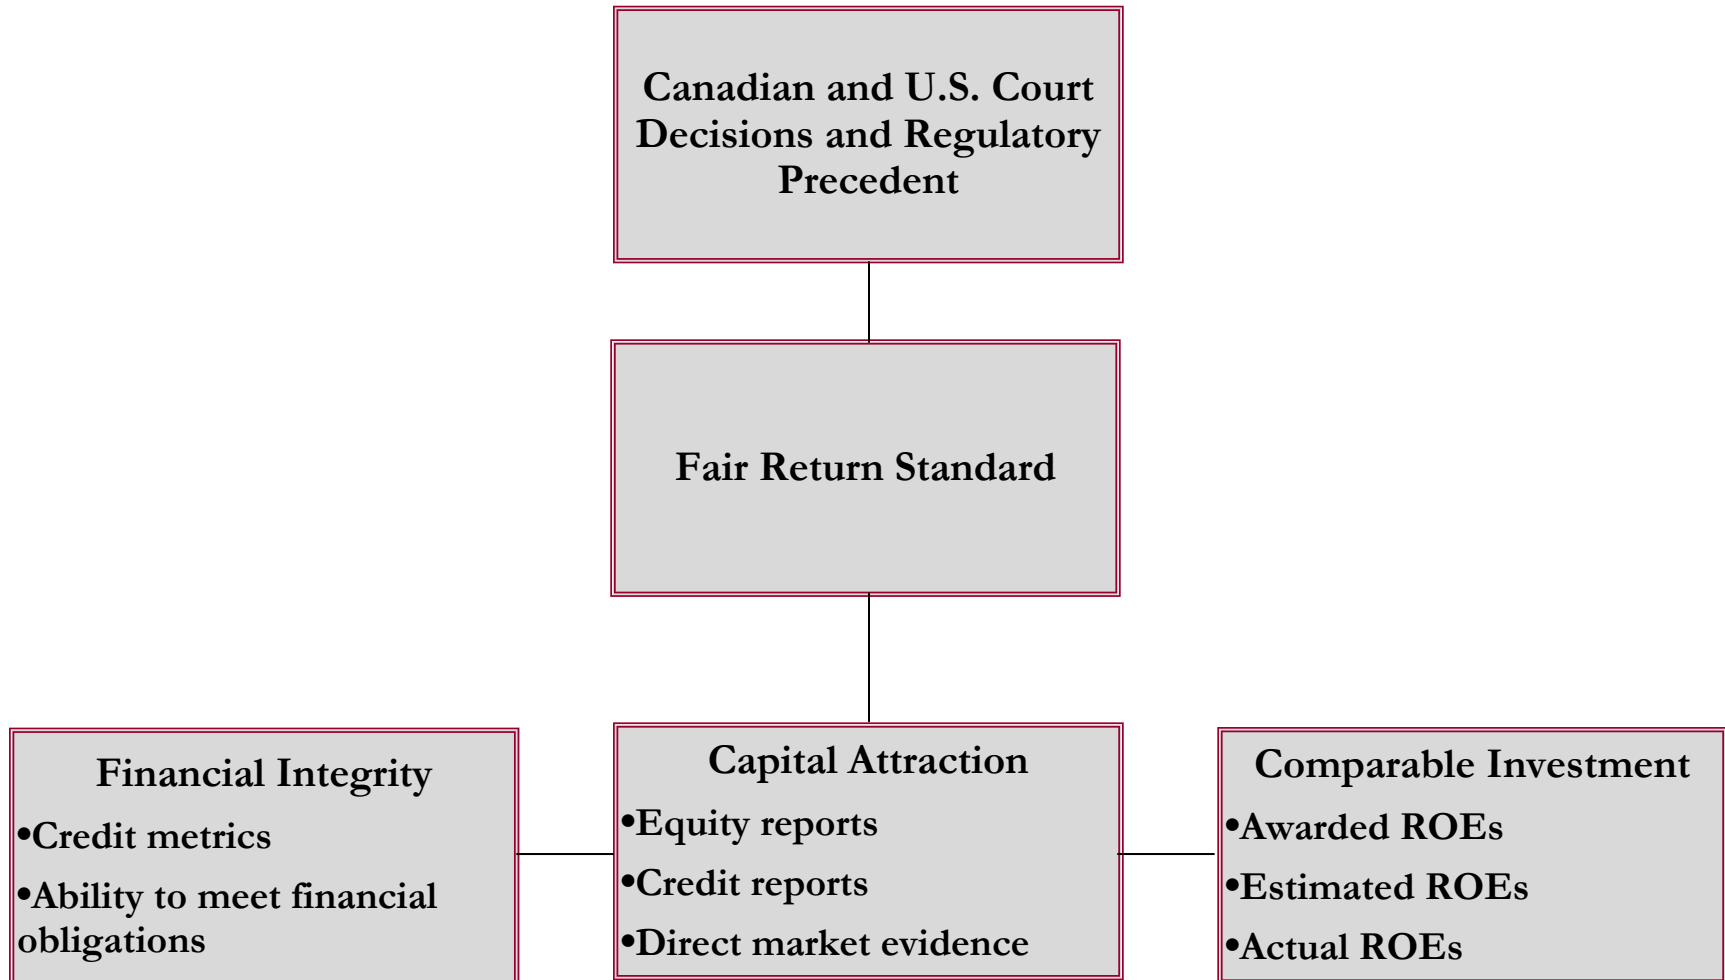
Canadian and U.S. Court Decisions and Regulatory Precedent

Fair Return Standard

Financial Integrity
•Credit metrics
•Ability to meet financial obligations

Capital Attraction
•Equity reports
•Credit reports
•Direct market evidence

Comparable Investment
•Awarded ROEs
•Estimated ROEs
•Actual ROEs